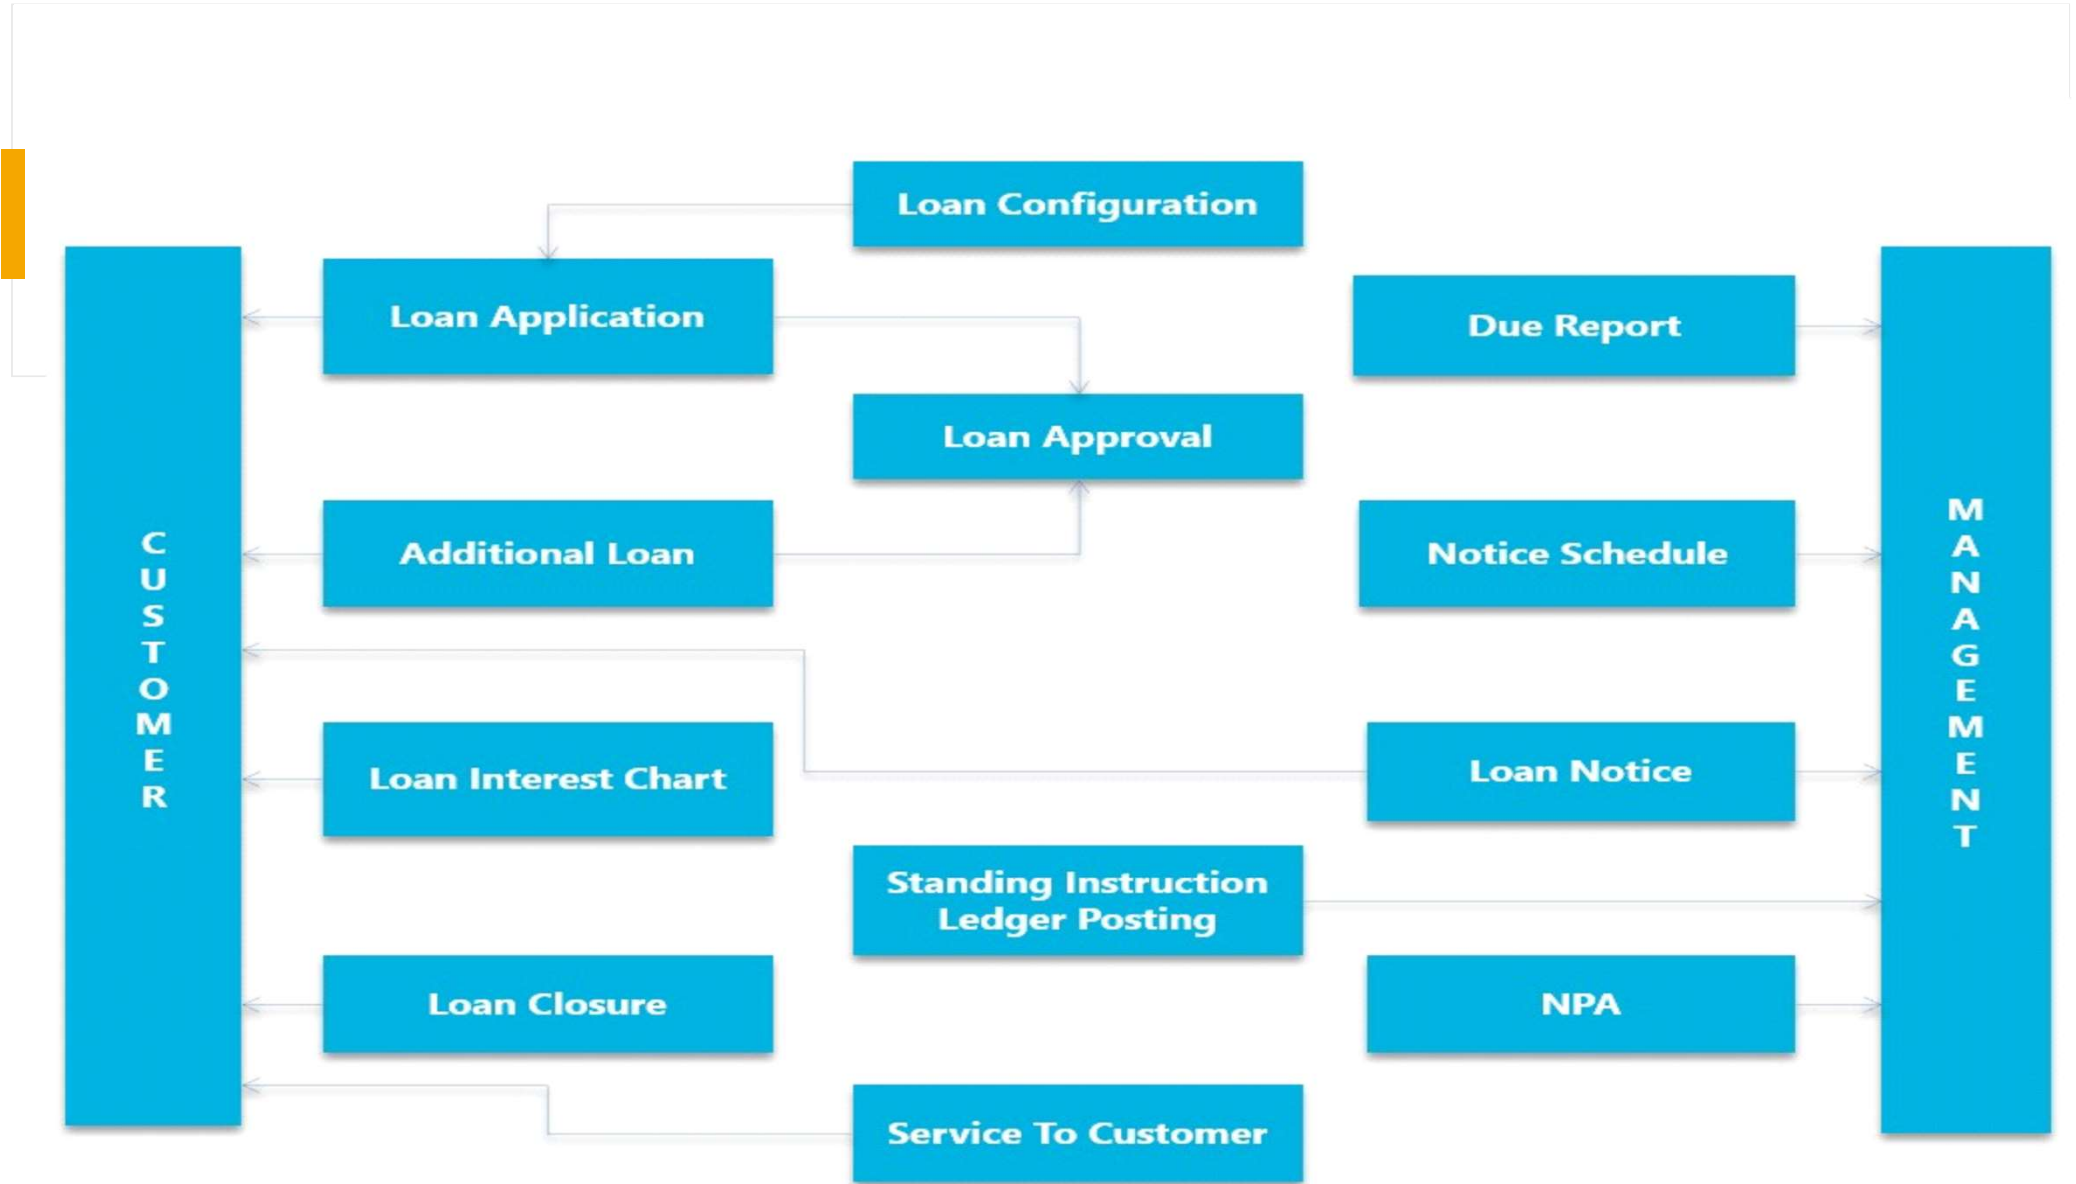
Loan Configuration

Loan Application

Due Report

Loan Approval

CUSTOMER

Additional Loan

Notice Schedule

MANAGEMENT

Loan Interest Chart

Loan Notice

Standing Instruction Ledger Posting

Loan Closure

NPA

Service To Customer